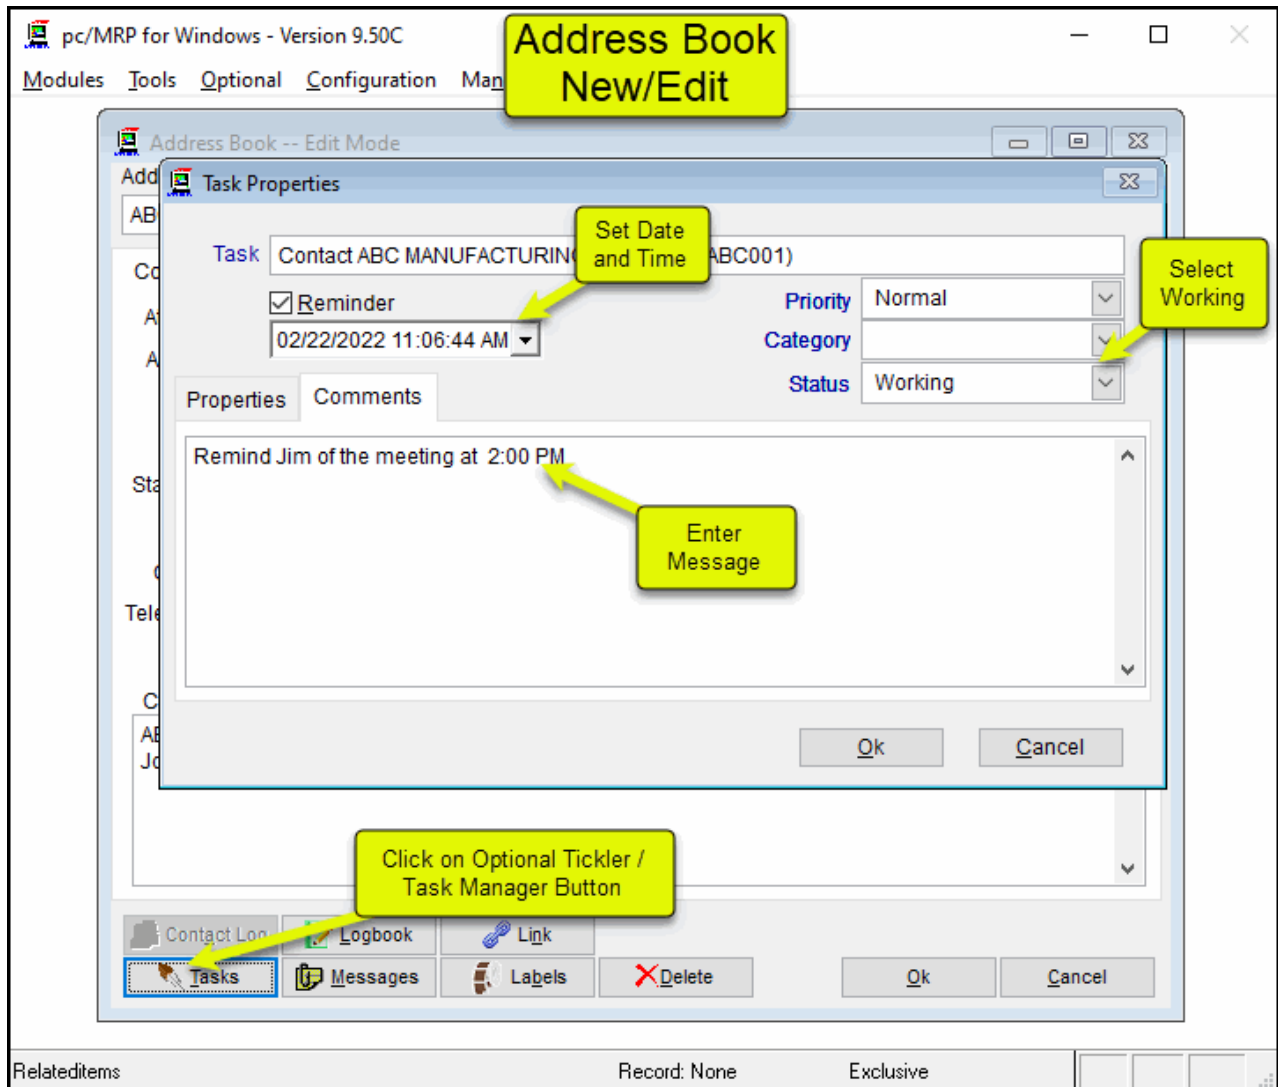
pc/MRP for Windows - Version 9.50C

Modules Tools Optional Configuration Man

Address Book New/Edit

Address Book -- Edit Mode

Add

AB

Co

At

A

Sta

C

Tele

C

AE

Jo

Task Properties

Task Contact ABC MANUFACTURIN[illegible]ABC001)

Set Date and Time

Reminder

02/22/2022 11:06:44 AM

Priority Normal

Category

Status Working

Select Working

Properties Comments

Remind Jim of the meeting at 2:00 PM

Enter Message

Ok Cancel

Click on Optional Tickler / Task Manager Button

Contact Log Logbook Link

Tasks Messages Labels Delete Ok Cancel

Relateditems Record: None Exclusive